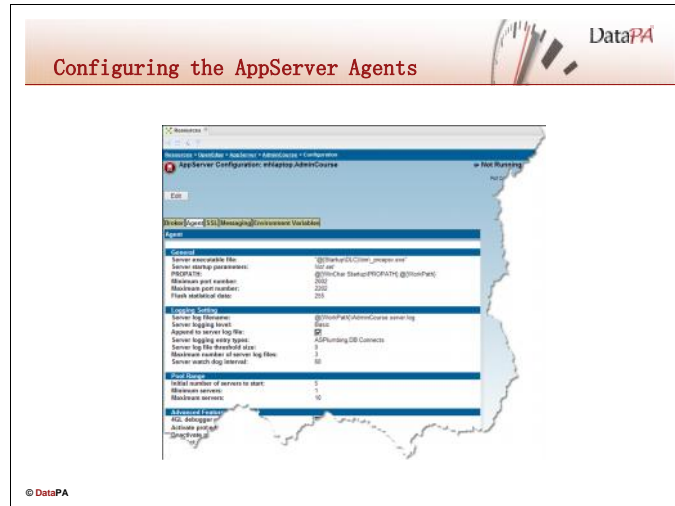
DataPA

Configuring the AppServer Agents

Resources

Resources > OpenEdge > AppServer > AdminCourse > Configuration

AppServer Configuration: mhlaptop.AdminCourse

Not Running

Edit

Broker | Agent | SSL | Messaging | Environment Variables

Agent

General
Server executable file: @{Startup\DLC}\bin\_proapsv.exe
Server startup parameters: -T "%TEMP%"
PROPATH: @{WinChar Startup\PROPATH};@{WorkPath}
Minimum port number: 2002
Maximum port number: 2202
Flush statistical data: 255

Logging Setting
Server log filename: @{WorkPath}\AdminCourse.server.log
Server logging level: Basic
Append to server log file:
Server logging entry types: ASPlumbing,DB.Connects
Server log file threshold size: 0
Maximum number of server log files: 3
Server watch dog interval: 60

Pool Range
Initial number of servers to start: 5
Minimum servers: 1
Maximum servers: 10

Advanced Features
4GL debugger
Activate proc
Deactivate p

© DataPA